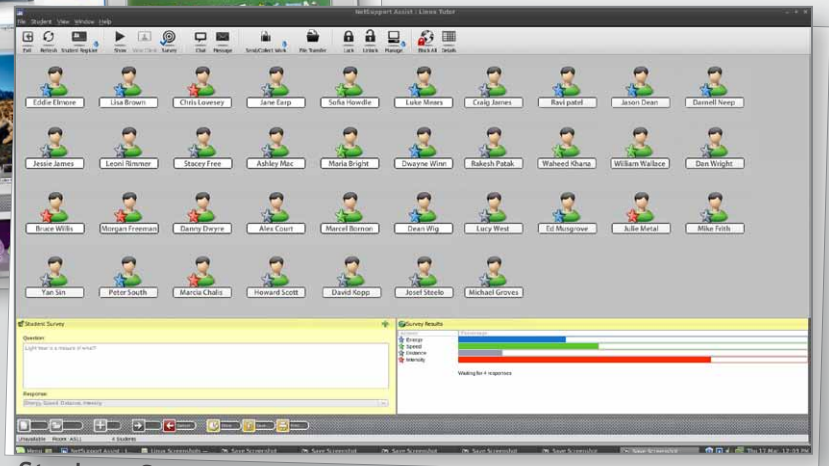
NetSupport Assist : Linux Tutor

File Student View Window Help

Exit Refresh Student Register Show View Client Survey Chat Message Send/Collect Work File Transfer Lock Unlock Manage Block All Details

Eddie Elmore Lisa Brown Chris Lovesey Jane Earp Sofia Howdle Luke Mears Craig James Ravi patel Jason Dean Darnell Neep

Jessie James Leoni Rimmer Stacey Free Ashley Mac Maria Bright Dwayne Winn Rakesh Patak Waheed Khana William Wallace Dan Wright

Bruce Willis Morgan Freeman Danny Dwyre Alex Court Marcel Bornon Dean Wig Lucy West Ed Musgrove Julie Metal Mike Frith

Yan Sin Peter South Marcia Chalis Howard Scott David Kopp Josef Steelo Michael Groves

Student Survey

Question:

Light Year is a measure of what?

Response:

Energy, Speed, Distance, Intensity

Survey Results

Answer Percentage

Energy
Speed
Distance
Intensity

Waiting for 4 responses

4 Students

Menu NetSupport Assist : 1 Linux Screenshots Save Screenshot Save Screenshot Save Screenshot Save Screenshot Save Screenshot Thu 13 Mar, 12:09 PM